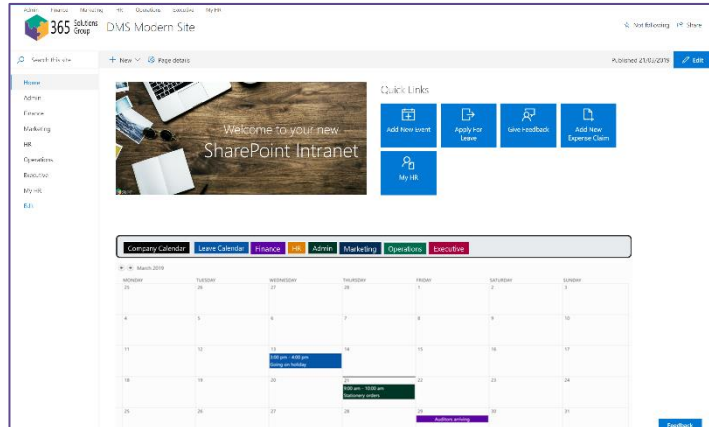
Admin Finance Marketing HR Operations Executive My HR

365 Solutions Group DMS Modern Site

☆ Not following ↗ Share

Search this site

+ New ∨ Page details

Published 21/03/2019 Edit

Home
Admin
Finance
Marketing
HR
Operations
Executive
My HR
Edit

Welcome to your new SharePoint Intranet

Quick Links

Add New event
Apply For Leave
Give Feedback
Add New Expense Claim
My HR

Company Calendar | Leave Calendar | Finance | HR | Admin | Marketing | Operations | Executive

March 2019

| MONDAY | TUESDAY | WEDNESDAY | THURSDAY | FRIDAY | SATURDAY | SUNDAY |
|---|---|---|---|---|---|---|
| 25 | 26 | 27 | 28 | 1 | 2 | 3 |
| 4 | 5 | 6 | 7 | 8 | 9 | 10 |
| 11 | 12 | 13 3:00 pm - 4:00 pm Going on holiday | 14 | 15 | 16 | 17 |
| 18 | 19 | 20 | 21 9:00 am - 10:00 am Stationery orders | 22 | 23 | 24 |
| 25 | 26 | 27 | 28 | 29 Authors arriving | 30 | 31 |

Feedback